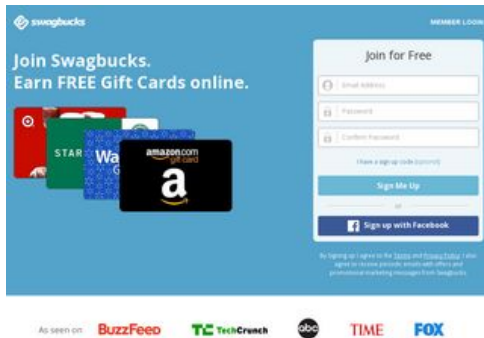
swagbucks

MEMBER LOGIN

Join Swagbucks.
Earn FREE Gift Cards online.

STAR

Wa

amazon.com gift card

a

Join for Free

Email Address

Password

Confirm Password

I have a sign up code (optional)

Sign Me Up

or

Sign up with Facebook

By Signing up I agree to the Terms and Privacy Policy. I also agree to receive periodic emails with offers and promotional marketing messages from Swagbucks.

As seen on

BuzzFeed

TC TechCrunch

abc

TIME

FOX